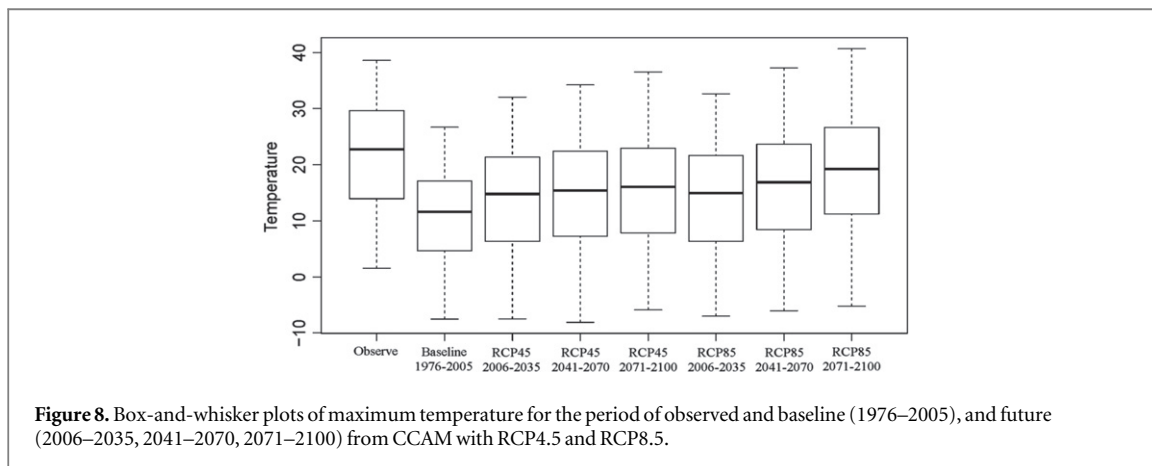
40
30
20
10
0
−10
Temperature

Observe
Baseline 1976-2005
RCP45 2006-2035
RCP45 2041-2070
RCP45 2071-2100
RCP85 2006-2035
RCP85 2041-2070
RCP85 2071-2100

**Figure 8.** Box-and-whisker plots of maximum temperature for the period of observed and baseline (1976–2005), and future (2006–2035, 2041–2070, 2071–2100) from CCAM with RCP4.5 and RCP8.5.